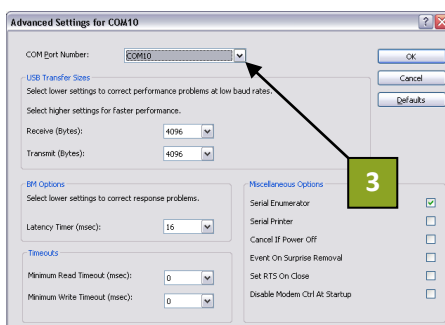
Advanced Settings for COM10

?

COM Port Number: COM10

OK

Cancel

Defaults

USB Transfer Sizes

Select lower settings to correct performance problems at low baud rates.

Select higher settings for faster performance.

Receive (Bytes): 4096

Transmit (Bytes): 4096

3

BM Options

Select lower settings to correct response problems.

Latency Timer (msec): 16

Miscellaneous Options

Serial Enumerator

Serial Printer

Cancel If Power Off

Event On Surprise Removal

Set RTS On Close

Disable Modem Ctrl At Startup

Timeouts

Minimum Read Timeout (msec): 0

Minimum Write Timeout (msec): 0